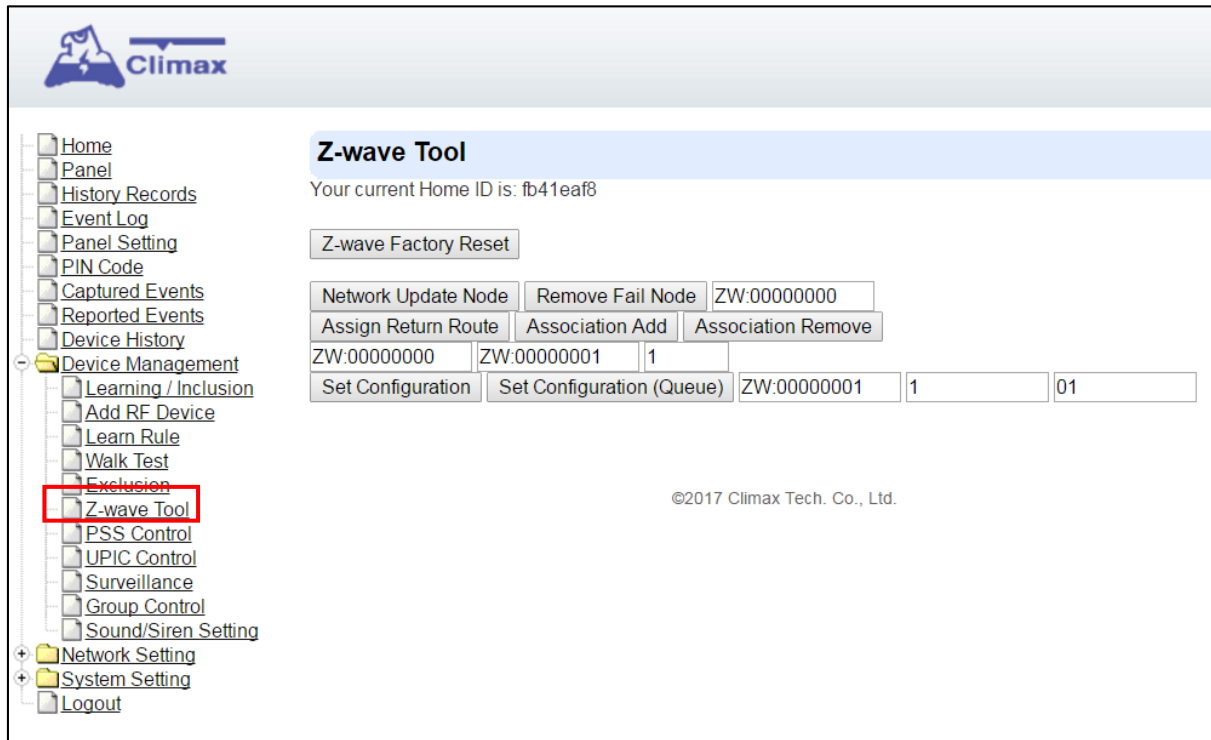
Climax

Home
Panel
History Records
Event Log
Panel Setting
PIN Code
Captured Events
Reported Events
Device History
Device Management
Learning / Inclusion
Add RF Device
Learn Rule
Walk Test
Exclusion
Z-wave Tool
PSS Control
UPIC Control
Surveillance
Group Control
Sound/Siren Setting
Network Setting
System Setting
Logout

Z-wave Tool

Your current Home ID is: fb41eaf8

Z-wave Factory Reset

Network Update Node | Remove Fail Node | ZW:00000000

Assign Return Route | Association Add | Association Remove

ZW:00000000 | ZW:00000001 | 1

Set Configuration | Set Configuration (Queue) | ZW:00000001 | 1 | 01

©2017 Climax Tech. Co., Ltd.